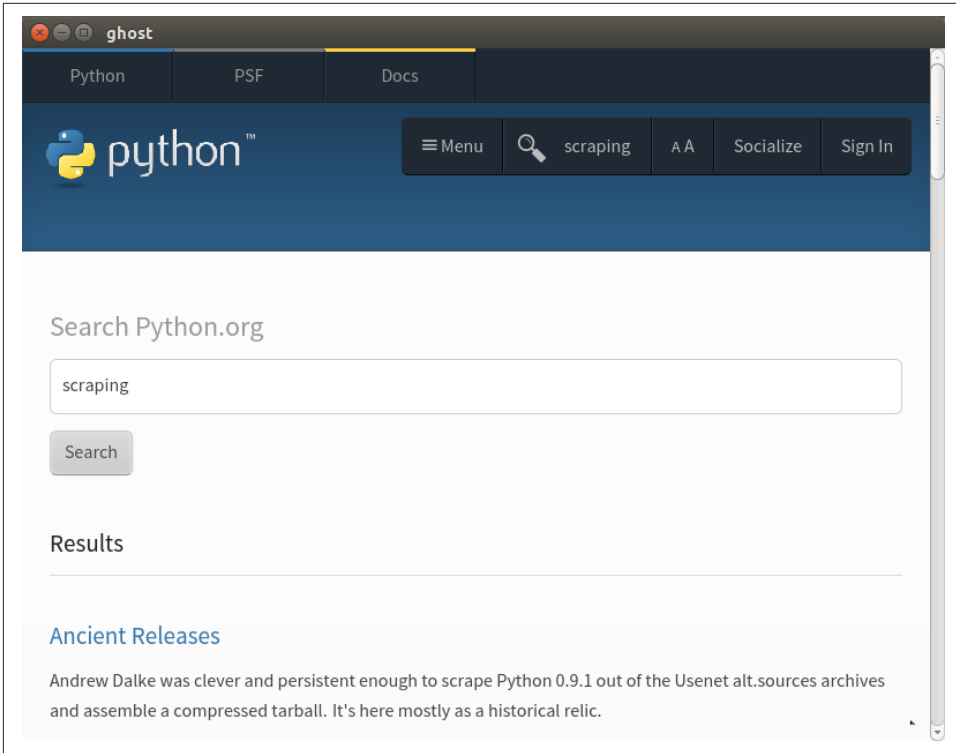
ghost

Python PSF Docs

python™

≡ Menu scraping A A Socialize Sign In

Search Python.org

scraping

Search

Results

Ancient Releases

Andrew Dalke was clever and persistent enough to scrape Python 0.9.1 out of the Usenet alt.sources archives and assemble a compressed tarball. It's here mostly as a historical relic.